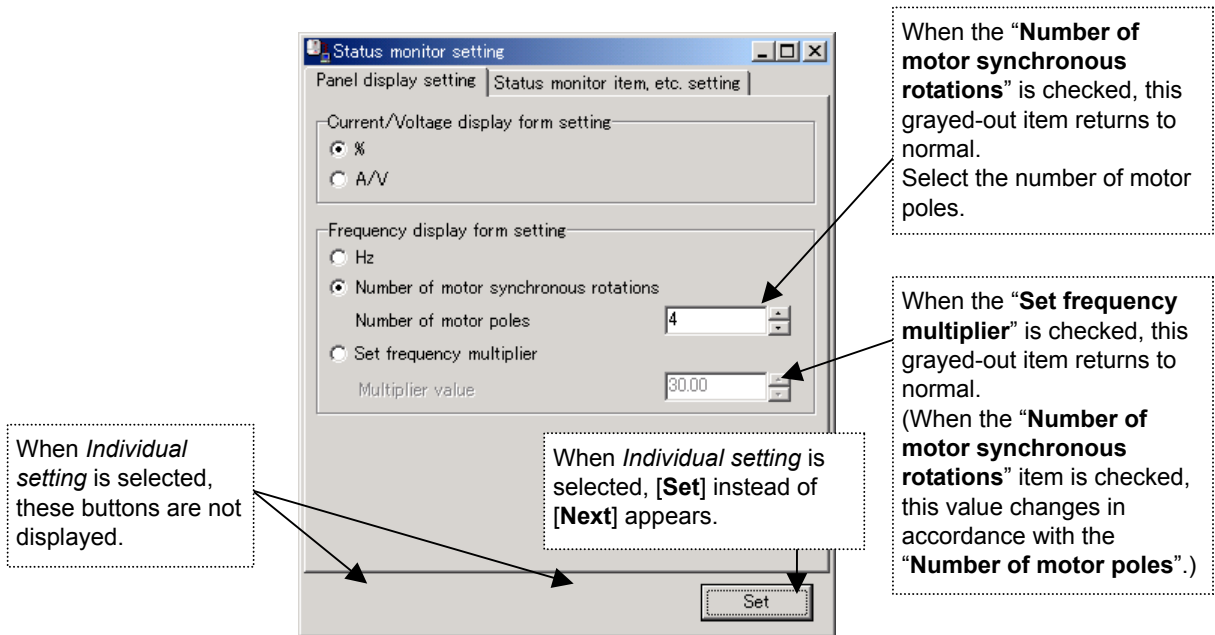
Status monitor setting

Panel display setting | Status monitor item, etc. setting

Current/Voltage display form setting
%
A/V

Frequency display form setting
Hz
Number of motor synchronous rotations
Number of motor poles 4
Set frequency multiplier
Multiplier value 30.00

Set

When the "**Number of motor synchronous rotations**" is checked, this grayed-out item returns to normal.
Select the number of motor poles.

When the "**Set frequency multiplier**" is checked, this grayed-out item returns to normal.
(When the "**Number of motor synchronous rotations**" item is checked, this value changes in accordance with the "**Number of motor poles**".)

When *Individual setting* is selected, these buttons are not displayed.

When *Individual setting* is selected, [**Set**] instead of [**Next**] appears.